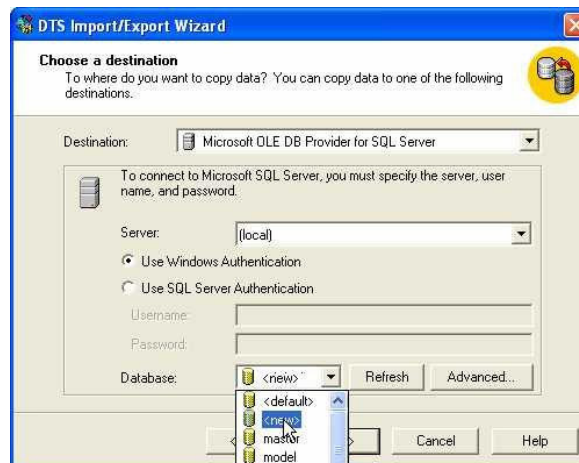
DTS Import/Export Wizard

Choose a destination
To where do you want to copy data? You can copy data to one of the following destinations.

Destination: Microsoft OLE DB Provider for SQL Server

To connect to Microsoft SQL Server, you must specify the server, user name, and password.

Server: (local)

Use Windows Authentication

Use SQL Server Authentication

Username:

Password:

Database: <new>

Refresh

Advanced...

<default>
<new>
master
model

Cancel

Help